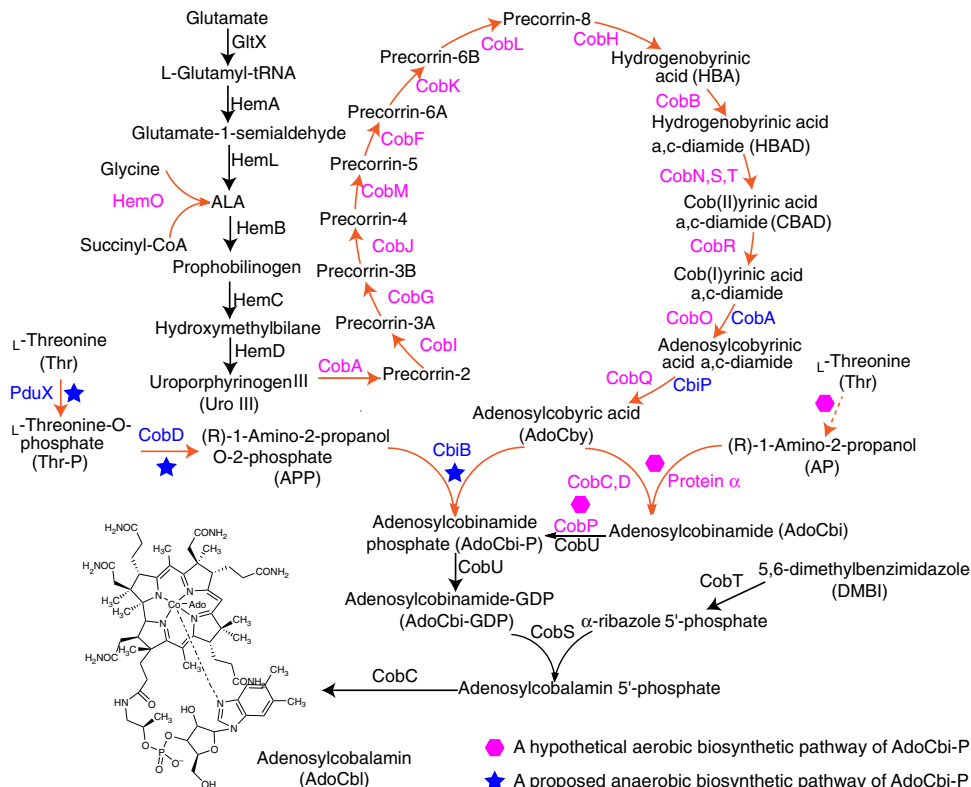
Glutamate
GltX
L-Glutamyl-tRNA
HemA
Glutamate-1-semialdehyde
HemL
Glycine
HemO
ALA
Succinyl-CoA
HemB
Prophobilinogen
HemC
Hydroxymethylbilane
HemD
UroporphyrinogenIII
(Uro III)
CobA
Precorrin-2
CobI
Precorrin-3A
CobG
Precorrin-3B
CobJ
Precorrin-4
CobM
Precorrin-5
CobF
Precorrin-6A
CobK
Precorrin-6B
CobL
Precorrin-8
CobH
Hydrogenobyrinic acid (HBA)
CobB
Hydrogenobyrinic acid a,c-diamide (HBAD)
CobN,S,T
Cob(II)yrinic acid a,c-diamide (CBAD)
CobR
Cob(I)yrinic acid a,c-diamide
CobO CobA
Adenosylcobyrinic acid a,c-diamide
CobQ CbiP
Adenosylcobyric acid
(AdoCby)
$_L$-Threonine
(Thr)
PduX
$_L$-Threonine-O-phosphate
(Thr-P)
CobD
(R)-1-Amino-2-propanol O-2-phosphate
(APP)
CbiB
$_L$-Threonine
(Thr)
(R)-1-Amino-2-propanol
(AP)
CobC,D
Protein α
Adenosylcobinamide phosphate (AdoCbi-P)
CobP
CobU
Adenosylcobinamide (AdoCbi)
CobU
Adenosylcobinamide-GDP
(AdoCbi-GDP)
CobT
5,6-dimethylbenzimidazole
(DMBI)
CobS
α-ribazole 5'-phosphate
CobC
Adenosylcobalamin 5'-phosphate
H$_2$NOC
CONH$_2$
H$_3$C
CH$_3$
CONH$_2$
H$_2$NOC
Co
Ado
N
H$_3$C
CH$_3$
H$_2$NOC
CH$_3$
CONH$_2$
HN
O
CH$_3$
O
P
O
O$^-$
HO
OH
N
Adenosylcobalamin
(AdoCbl)
A hypothetical aerobic biosynthetic pathway of AdoCbi-P
A proposed anaerobic biosynthetic pathway of AdoCbi-P